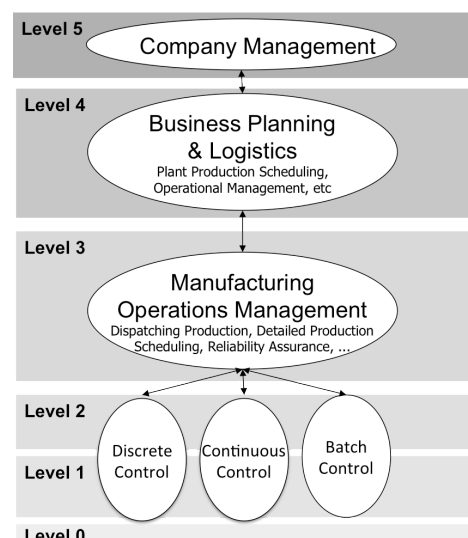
Level 5
Company Management

Level 4
Business Planning & Logistics
Plant Production Scheduling, Operational Management, etc

Level 3
Manufacturing Operations Management
Dispatching Production, Detailed Production Scheduling, Reliability Assurance, ...

Level 2
Level 1
Discrete Control
Continuous Control
Batch Control

Level 0